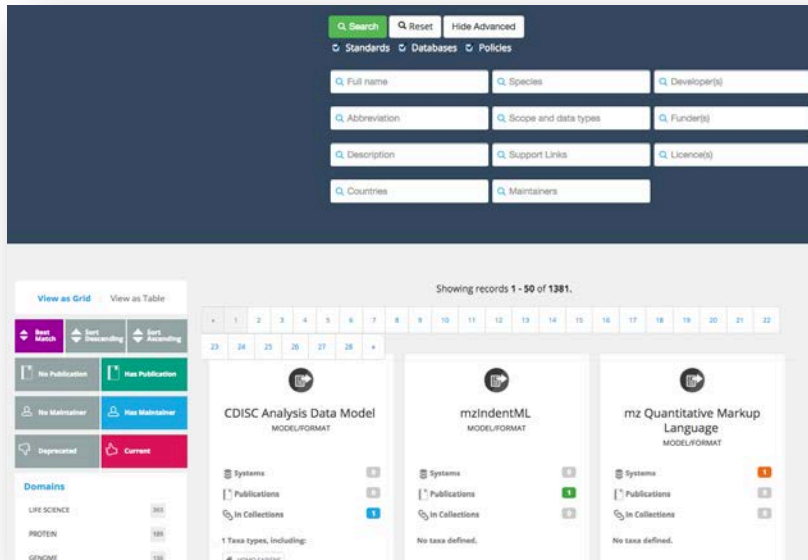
Search Reset Hide Advanced
Standards Databases Policies

Full name
Species
Developer(s)
Abbreviation
Scope and data types
Funder(s)
Description
Support Links
Licence(s)
Countries
Maintainers

View as Grid View as Table

Best Match
Sort Descending
Sort Ascending
No Publication
Has Publication
No Maintainer
Has Maintainer
Deprecated
Current

Domains
LIFE SCIENCE 303
PROTEIN 185
GENOME 130

Showing records 1 - 50 of 1381.

« 1 2 3 4 5 6 7 8 9 10 11 12 13 14 15 16 17 18 19 20 21 22 23 24 25 26 27 28 »

CDISC Analysis Data Model
MODEL/FORMAT
Systems 0
Publications 0
In Collections 1
1 Taxa types, including:
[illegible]

mzIndentML
MODEL/FORMAT
Systems 0
Publications 1
In Collections 0
No taxa defined.

mz Quantitative Markup Language
MODEL/FORMAT
Systems 1
Publications 0
In Collections 0
No taxa defined.